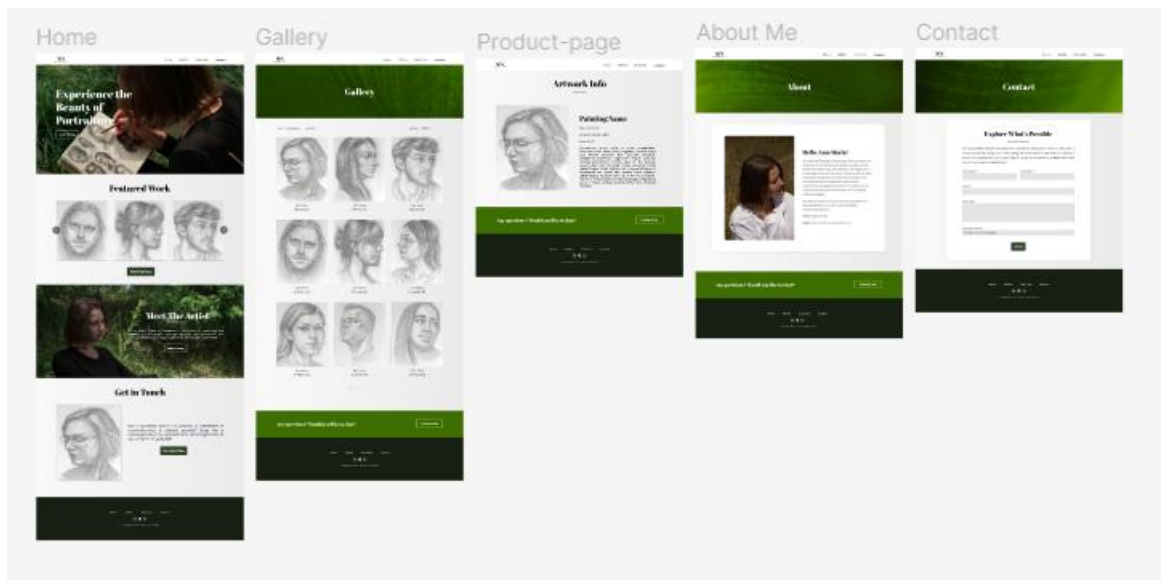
Home

Experience the Beauty of Portraiture

Featured Work

Meet The Artist

Get in Touch

Gallery

Gallery

Product-page

Artwork Info

Painting Name

About Me

About

Hello, I am Maria!

Contact

Contact

Explore What's Possible